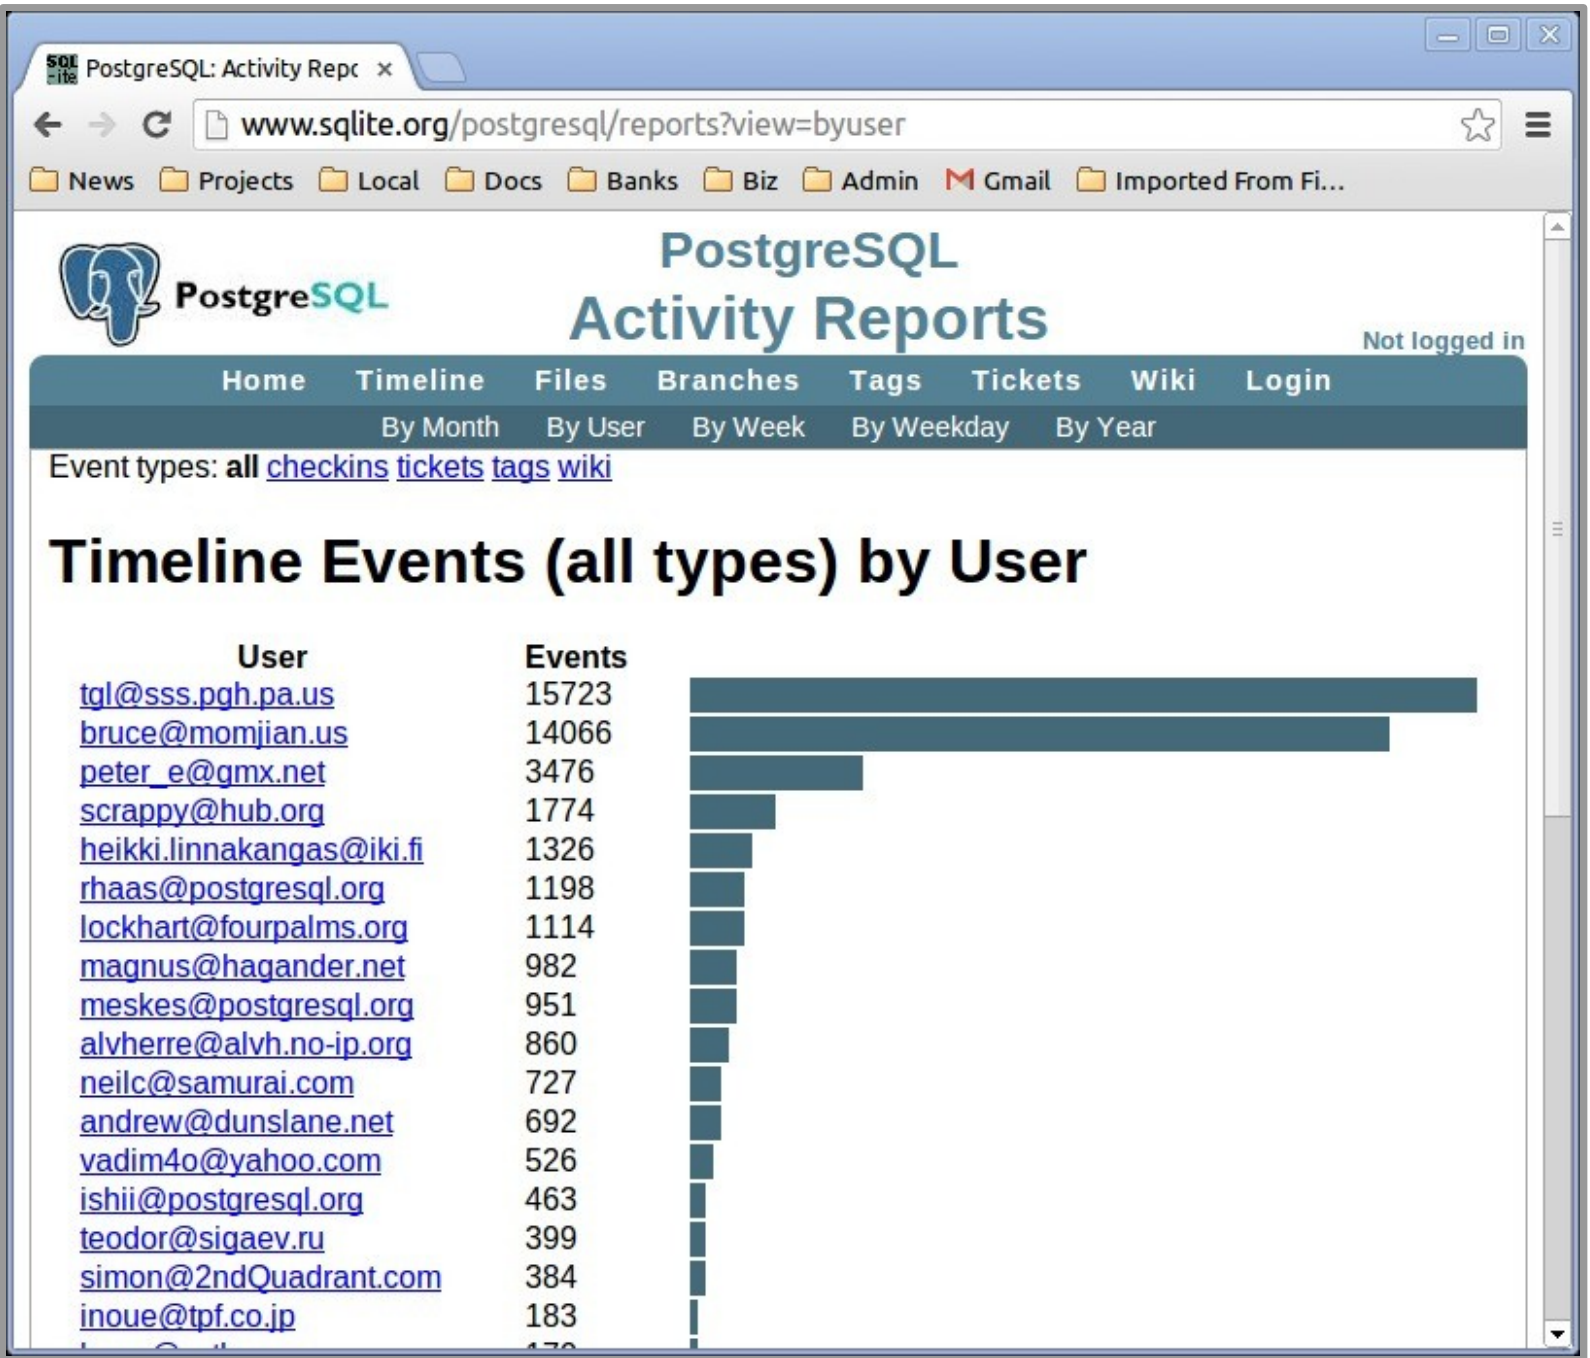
PostgreSQL: Activity Repc ×

www.sqlite.org/postgresql/reports?view=byuser

News Projects Local Docs Banks Biz Admin Gmail Imported From Fi...

PostgreSQL

PostgreSQL
Activity Reports

Not logged in

Home Timeline Files Branches Tags Tickets Wiki Login

By Month By User By Week By Weekday By Year

Event types: **all** checkins tickets tags wiki

# Timeline Events (all types) by User

| User | Events |
|---|---|
| tgl@sss.pgh.pa.us | 15723 |
| bruce@momjian.us | 14066 |
| peter_e@gmx.net | 3476 |
| scrappy@hub.org | 1774 |
| heikki.linnakangas@iki.fi | 1326 |
| rhaas@postgresql.org | 1198 |
| lockhart@fourpalms.org | 1114 |
| magnus@hagander.net | 982 |
| meskes@postgresql.org | 951 |
| alvherre@alvh.no-ip.org | 860 |
| neilc@samurai.com | 727 |
| andrew@dunslane.net | 692 |
| vadim4o@yahoo.com | 526 |
| ishii@postgresql.org | 463 |
| teodor@sigaev.ru | 399 |
| simon@2ndQuadrant.com | 384 |
| inoue@tpf.co.jp | 183 |
| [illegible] | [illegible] |